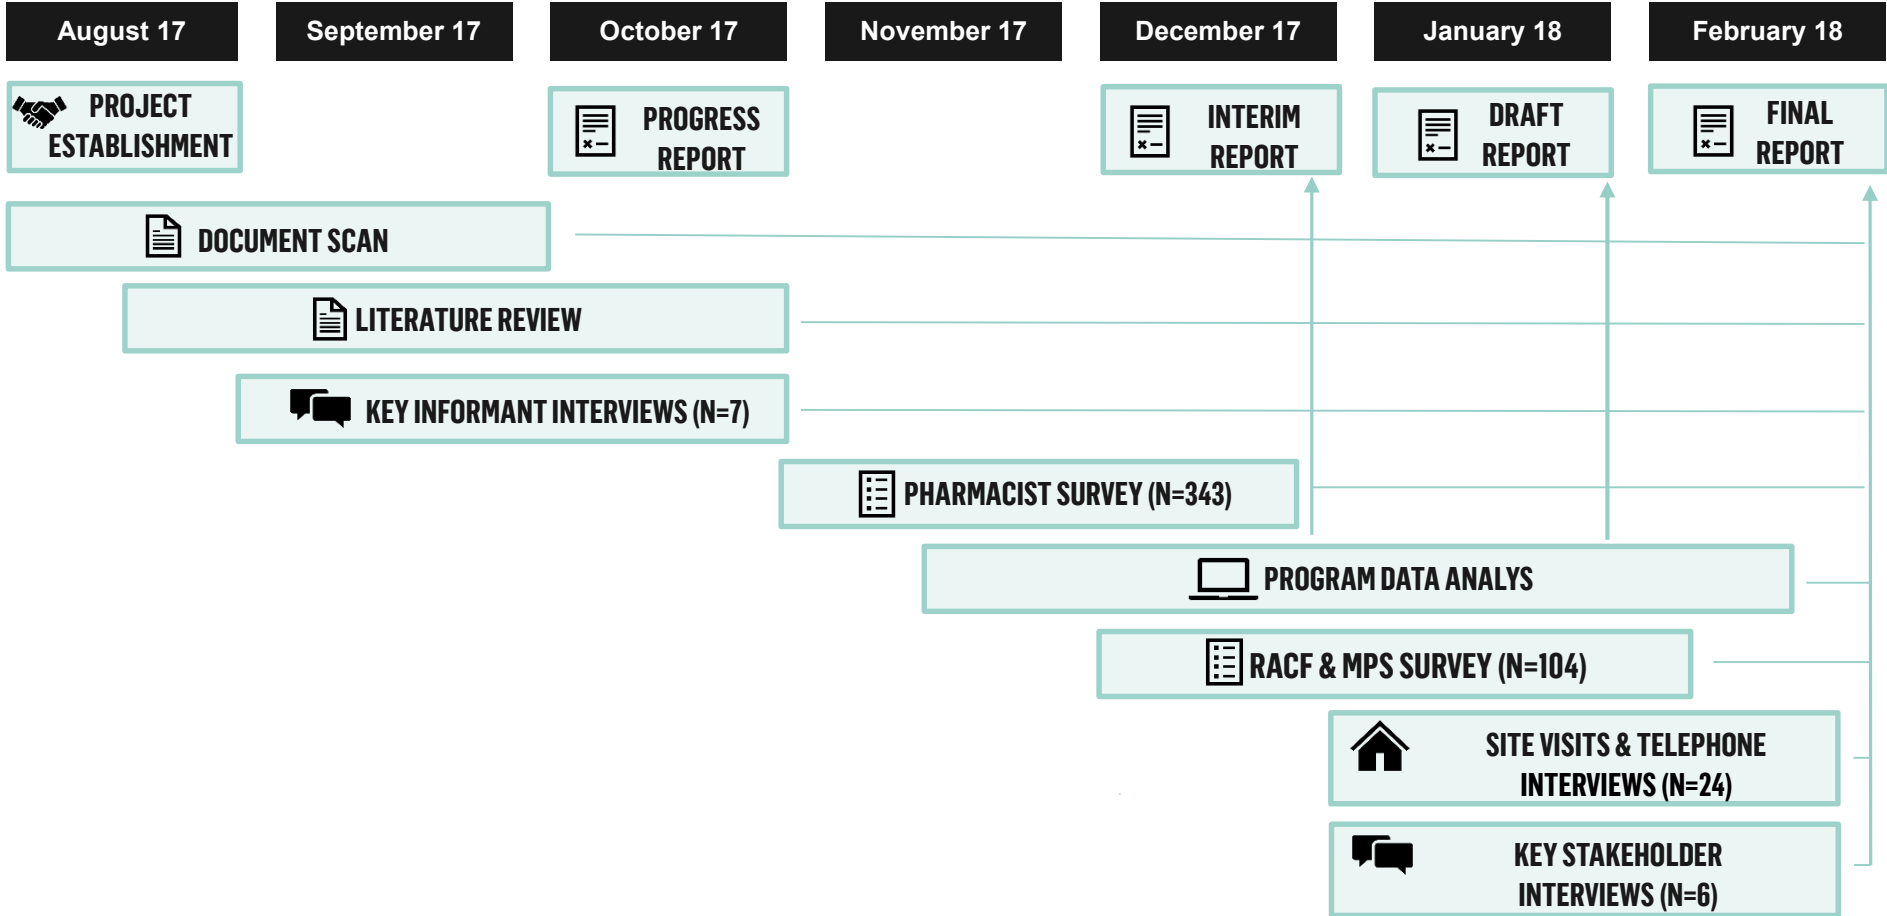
August 17

September 17

October 17

November 17

December 17

January 18

February 18

PROJECT ESTABLISHMENT

PROGRESS REPORT

INTERIM REPORT

DRAFT REPORT

FINAL REPORT

DOCUMENT SCAN

LITERATURE REVIEW

KEY INFORMANT INTERVIEWS (N=7)

PHARMACIST SURVEY (N=343)

PROGRAM DATA ANALYS

RACF & MPS SURVEY (N=104)

SITE VISITS & TELEPHONE INTERVIEWS (N=24)

KEY STAKEHOLDER INTERVIEWS (N=6)